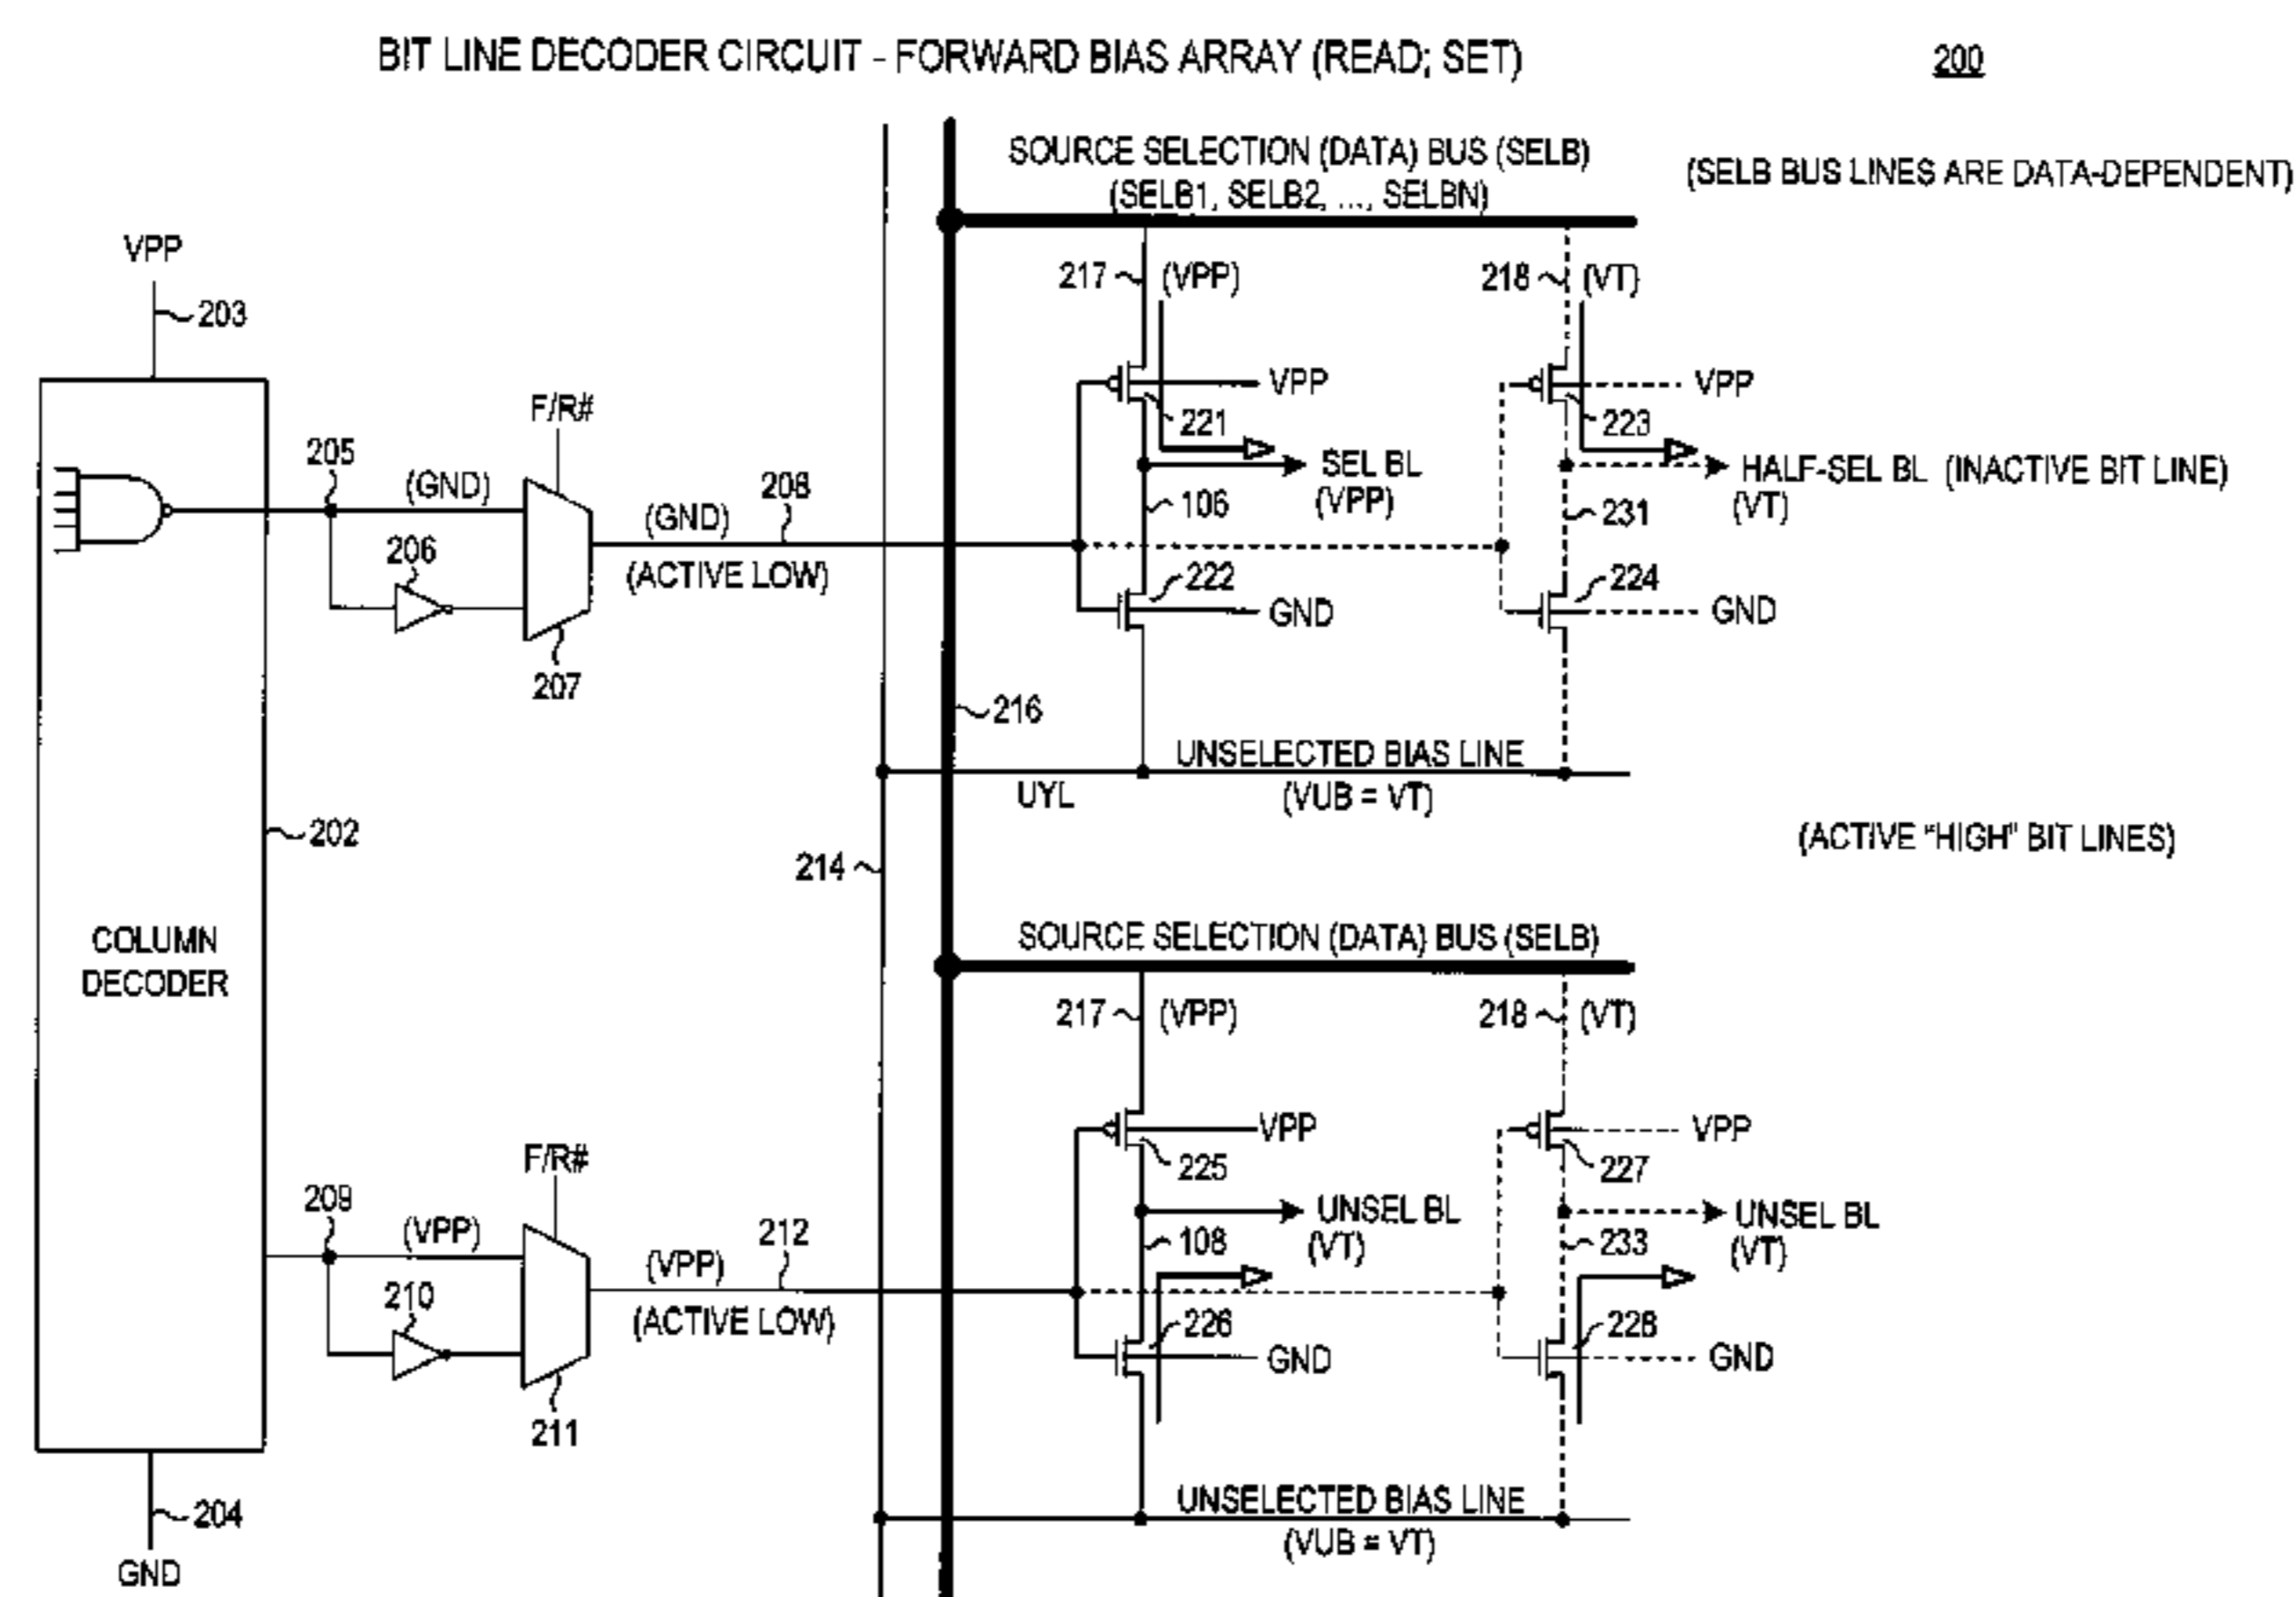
BIT LINE DECODER CIRCUIT - FORWARD BIAS ARRAY (READ; SET)

200

SOURCE SELECTION (DATA) BUS (SELB)
(SELB1, SELB2, ..., SELBN)

(SELB BUS LINES ARE DATA-DEPENDENT)

VPP
203

217 (VPP)
218 (VT)

VPP
221
VPP
223

F/R#
205
(GND)
208
(GND)
206
(ACTIVE LOW)
207

SEL BL
(VPP)
106
HALF-SEL BL (INACTIVE BIT LINE)
(VT)
231

222
GND
224
GND

216
UNSELECTED BIAS LINE
UYL
(VUB = VT)

202

(ACTIVE "HIGH" BIT LINES)

214

COLUMN
DECODER

SOURCE SELECTION (DATA) BUS (SELB)

217 (VPP)
218 (VT)

VPP
225
VPP
227

F/R#
209
(VPP)
UNSEL BL
(VT)
108
UNSEL BL
(VT)
233
212
(VPP)
210
(ACTIVE LOW)
226
GND
228
GND
211

UNSELECTED BIAS LINE
(VUB = VT)

204
GND